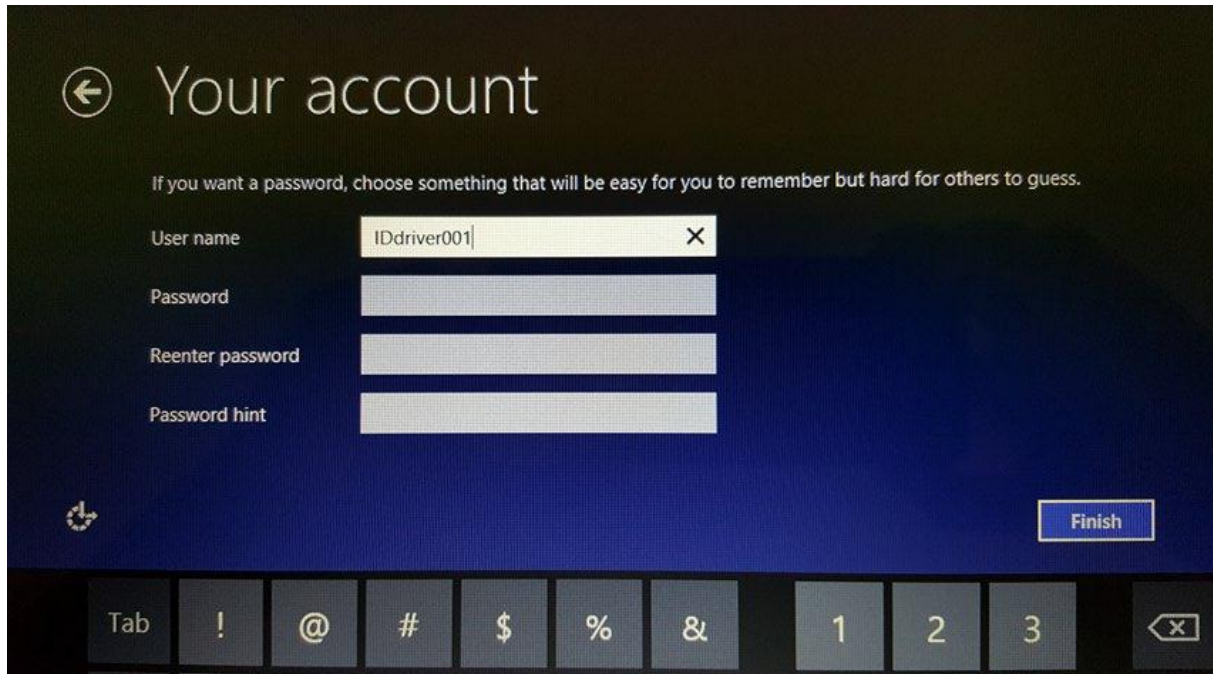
Your account

If you want a password, choose something that will be easy for you to remember but hard for others to guess.

User name IDdriver001

Password

Reenter password

Password hint

Finish

Tab ! @ # $ % & 1 2 3